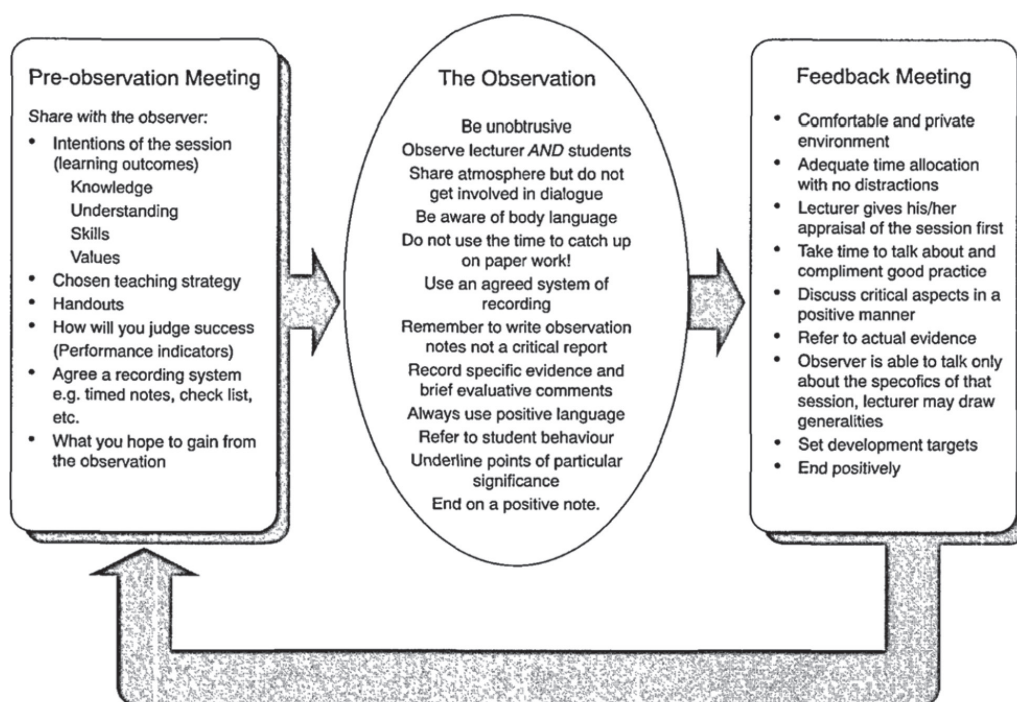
Pre-observation Meeting

Share with the observer:

- Intentions of the session (learning outcomes)
  Knowledge
  Understanding
  Skills
  Values
- Chosen teaching strategy
- Handouts
- How will you judge success (Performance indicators)
- Agree a recording system e.g. timed notes, check list, etc.
- What you hope to gain from the observation

The Observation

Be unobtrusive
Observe lecturer *AND* students
Share atmosphere but do not get involved in dialogue
Be aware of body language
Do not use the time to catch up on paper work!
Use an agreed system of recording
Remember to write observation notes not a critical report
Record specific evidence and brief evaluative comments
Always use positive language
Refer to student behaviour
Underline points of particular significance
End on a positive note.

Feedback Meeting

- Comfortable and private environment
- Adequate time allocation with no distractions
- Lecturer gives his/her appraisal of the session first
- Take time to talk about and compliment good practice
- Discuss critical aspects in a positive manner
- Refer to actual evidence
- Observer is able to talk only about the specofics of that session, lecturer may draw generalities
- Set development targets
- End positively